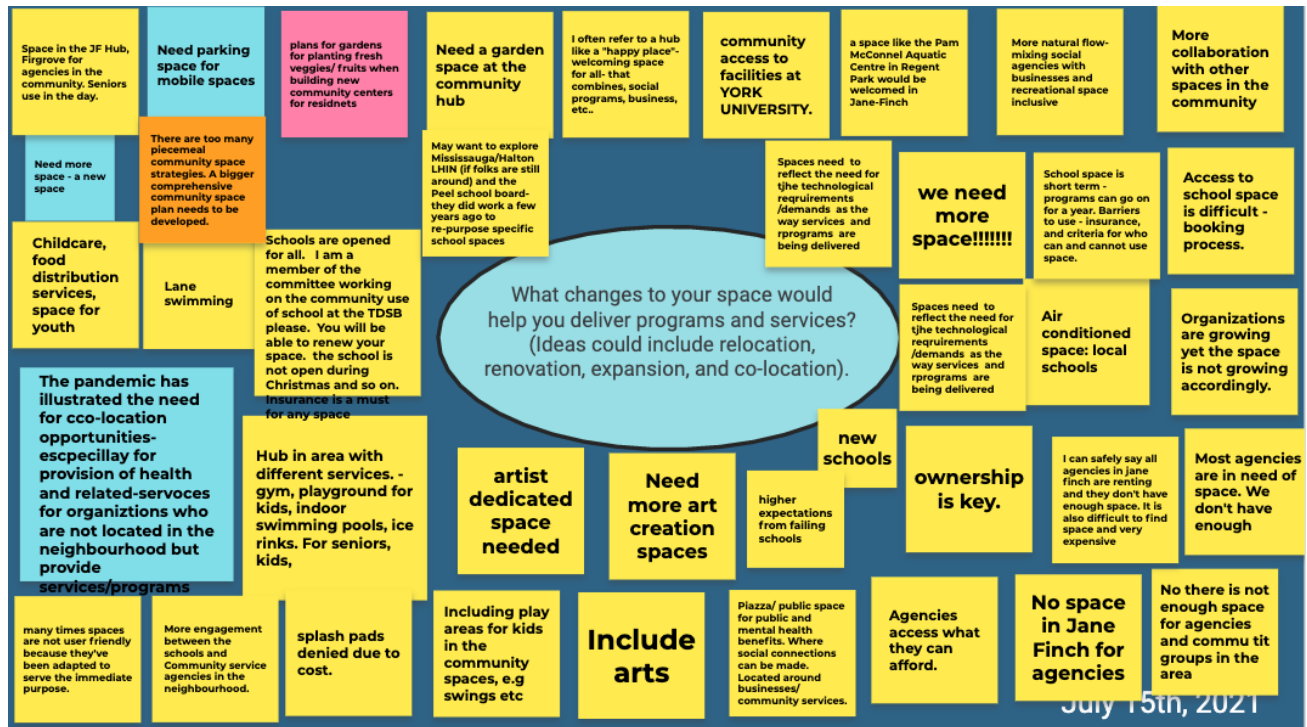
What changes to your space would help you deliver programs and services? (Ideas could include relocation, renovation, expansion, and co-location).

Space in the JF Hub, Firgrove for agencies in the community. Seniors use in the day.

Need parking space for mobile spaces

plans for gardens for planting fresh veggies/ fruits when building new community centers for residnets

Need a garden space at the community hub

I often refer to a hub like a "happy place"- welcoming space for all- that combines, social programs, business, etc..

community access to facilities at YORK UNIVERSITY.

a space like the Pam McConnel Aquatic Centre in Regent Park would be welcomed in Jane-Finch

More natural flow-mixing social agencies with businesses and recreational space inclusive

More collaboration with other spaces in the community

Need more space - a new space

There are too many piecemeal community space strategies. A bigger comprehensive community space plan needs to be developed.

May want to explore Mississauga/Halton LHIN (if folks are still around) and the Peel school board- they did work a few years ago to re-purpose specific school spaces

Spaces need to reflect the need for tjhe technological reqruirements /demands as the way services and rprograms are being delivered

we need more space!!!!!!!

School space is short term - programs can go on for a year. Barriers to use - insurance, and criteria for who can and cannot use space.

Access to school space is difficult - booking process.

Childcare, food distribution services, space for youth

Lane swimming

Schools are opened for all. I am a member of the committee working on the community use of school at the TDSB please. You will be able to renew your space. the school is not open during Christmas and so on. Insurance is a must for any space

Spaces need to reflect the need for tjhe technological reqruirements /demands as the way services and rprograms are being delivered

Air conditioned space: local schools

Organizations are growing yet the space is not growing accordingly.

The pandemic has illustrated the need for cco-location opportunities- escpecillay for provision of health and related-servoces for organiztions who are not located in the neighbourhood but provide services/programs

Hub in area with different services. - gym, playground for kids, indoor swimming pools, ice rinks. For seniors, kids,

artist dedicated space needed

Need more art creation spaces

new schools

higher expectations from failing schools

ownership is key.

I can safely say all agencies in jane finch are renting and they don't have enough space. It is also difficult to find space and very expensive

Most agencies are in need of space. We don't have enough

many times spaces are not user friendly because they've been adapted to serve the immediate purpose.

More engagement between the schools and Community service agencies in the neighbourhood.

splash pads denied due to cost.

Including play areas for kids in the community spaces, e.g swings etc

Include arts

Piazza/ public space for public and mental health benefits. Where social connections can be made. Located around businesses/ community services.

Agencies access what they can afford.

No space in Jane Finch for agencies

No there is not enough space for agencies and commu tit groups in the area

July 15th, 2021